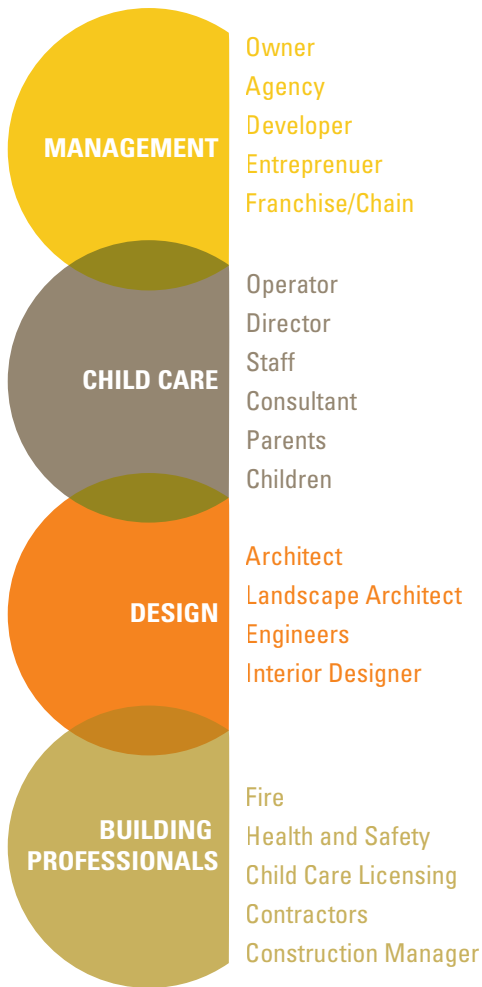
MANAGEMENT

Owner
Agency
Developer
Entreprenuer
Franchise/Chain

CHILD CARE

Operator
Director
Staff
Consultant
Parents
Children

DESIGN

Architect
Landscape Architect
Engineers
Interior Designer

BUILDING PROFESSIONALS

Fire
Health and Safety
Child Care Licensing
Contractors
Construction Manager